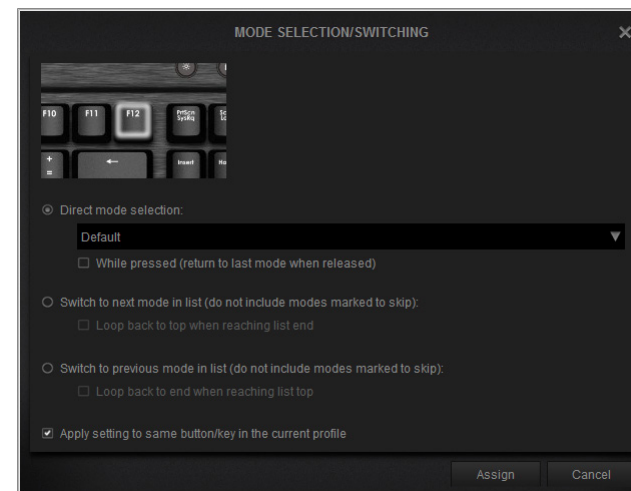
MODE SELECTION/SWITCHING

F10 F11 F12 PrtScn SysRq

+ = ← Insert

Direct mode selection:

Default

While pressed (return to last mode when released)

Switch to next mode in list (do not include modes marked to skip):

Loop back to top when reaching list end

Switch to previous mode in list (do not include modes marked to skip):

Loop back to end when reaching list top

Apply setting to same button/key in the current profile

Assign Cancel